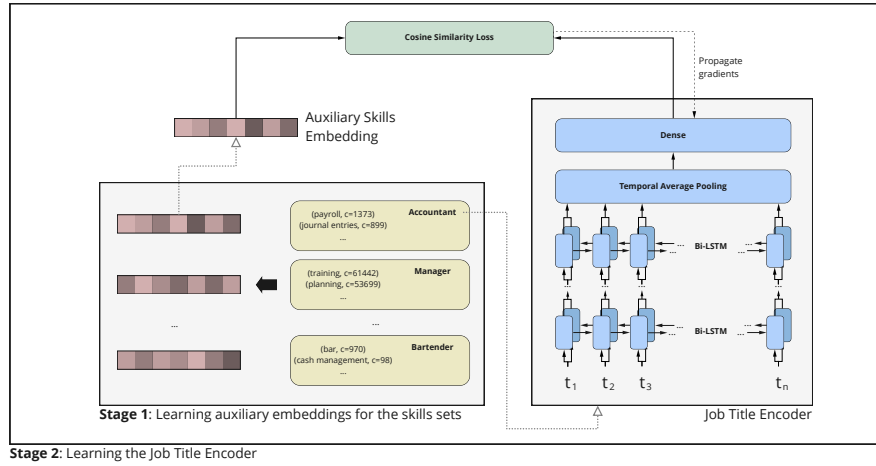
Cosine Similarity Loss

Propagate gradients

Auxiliary Skills Embedding

Dense

Temporal Average Pooling

Accountant
(payroll, c=1373)
(journal entries, c=899)
...

Manager
(training, c=61442)
(planning, c=53699)
...

...

...

Bartender
(bar, c=970)
(cash management, c=98)
...

Bi-LSTM

Bi-LSTM

$t_1$ $t_2$ $t_3$ $t_n$

**Stage 1**: Learning auxiliary embeddings for the skills sets

Job Title Encoder

**Stage 2**: Learning the Job Title Encoder